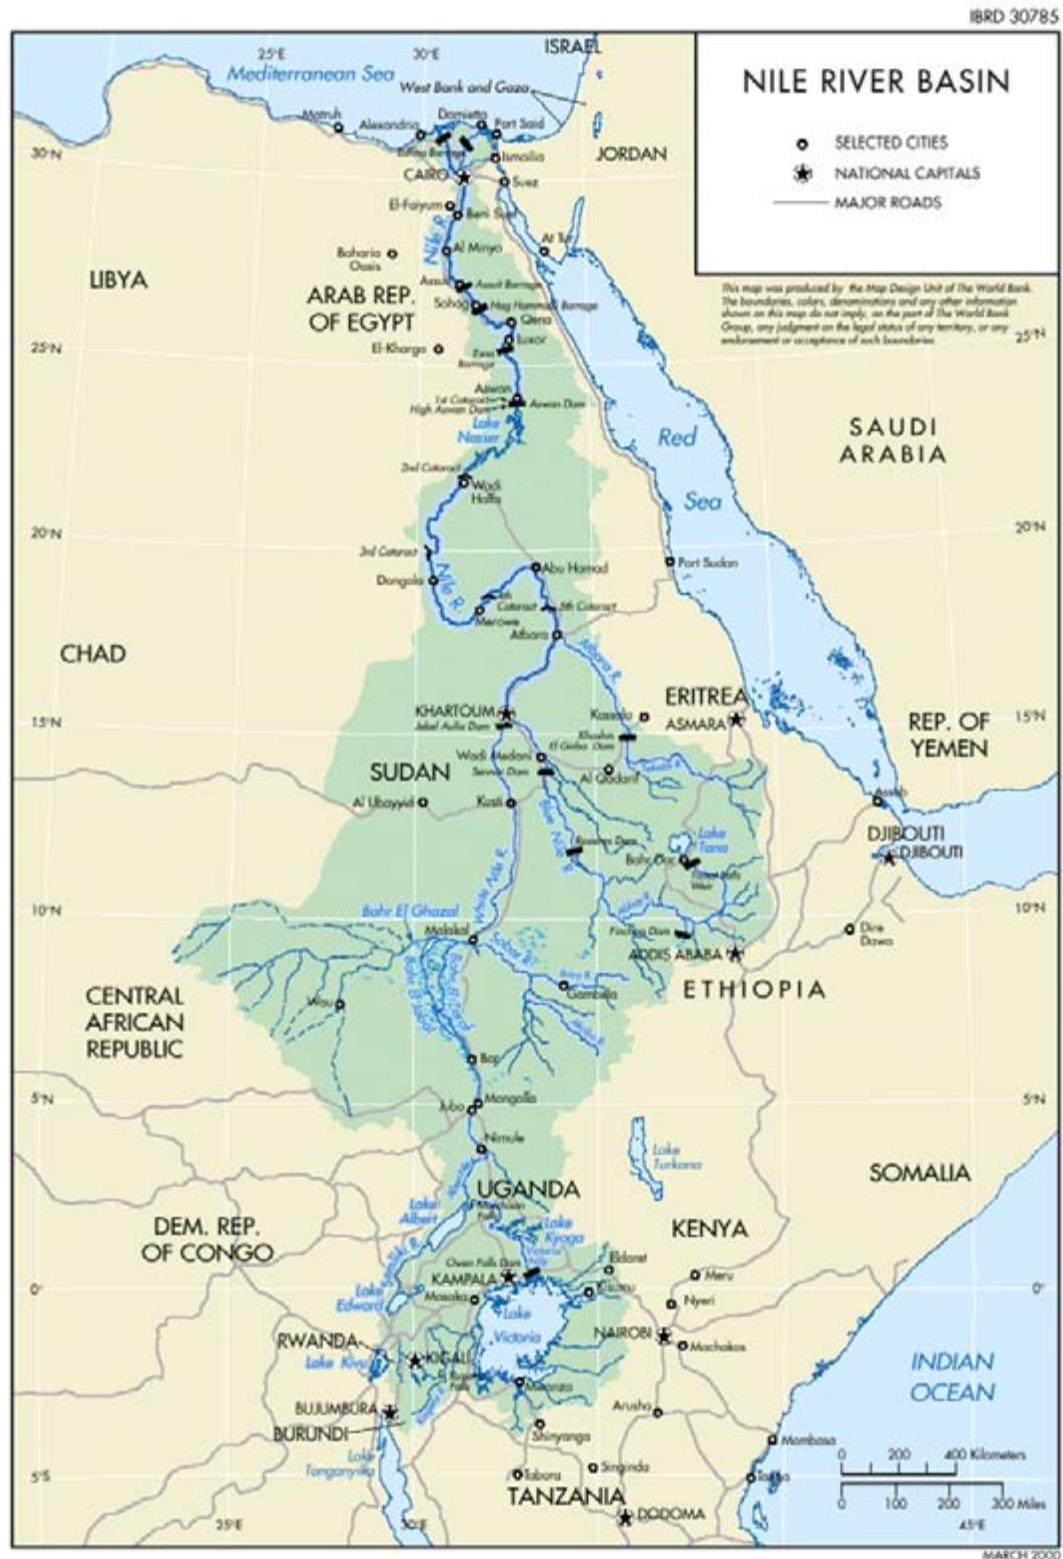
IBRD 30785

NILE RIVER BASIN

SELECTED CITIES
NATIONAL CAPITALS
MAJOR ROADS

This map was produced by the Map Design Unit of The World Bank. The boundaries, colors, denominations and any other information shown on this map do not imply, on the part of The World Bank Group, any judgment on the legal status of any territory, or any endorsement or acceptance of such boundaries.

25°E
30°E
ISRAEL
Mediterranean Sea
West Bank and Gaza
Matruh
Alexandria
Damietta
Port Said
Edfina Barrage
Ismailia
JORDAN
30°N
CAIRO
Suez
El-Faiyum
Beni Suef
Nile R.
Baharia Oasis
Al Minya
At Tur
LIBYA
Assiut
Assiut Barrage
ARAB REP. OF EGYPT
Sohag
Nag Hammadi Barrage
Qena
25°N
El-Kharga
Luxor
Esna Barrage
Aswan
1st Cataract
High Aswan Dam
Aswan Dam
Lake Nasser
Red Sea
SAUDI ARABIA
2nd Cataract
Wadi Halfa
20°N
3rd Cataract
Abu Hamad
Port Sudan
Dongola
Nile R.
4th Cataract
5th Cataract
Merowe
Atbara
CHAD
Atbara R.
ERITREA
KHARTOUM
Kassala
ASMARA
15°N
Jebel Aulia Dam
Khashm El Girba Dam
REP. OF YEMEN
Wadi Medani
Sennar Dam
Al Qadarif
SUDAN
Al Ubayyid
Kusti
Assab
Blue Nile R.
Roseires Dam
Lake Tana
DJIBOUTI
DJIBOUTI
Bahr Dar
White Nile R.
Tissisat Falls Weir
10°N
Bahr El Ghazal
Malakal
Sobat R.
Finchaa Dam
Dire Dawa
ADDIS ABABA
CENTRAL AFRICAN REPUBLIC
Bahr El Jebel
Wau
Baro R.
Gambela
ETHIOPIA
Bor
5°N
Juba
Mongalla
Nimule
Lake Turkana
SOMALIA
UGANDA
Lake Albert
Lake Kyoga
DEM. REP. OF CONGO
KENYA
Owen Falls Dam
Eldoret
KAMPALA
Kisumu
Meru
Lake Edward
Masaka
Nyeri
0°
Lake Victoria
NAIROBI
Machakos
RWANDA
Lake Kivu
KIGALI
Mwanza
INDIAN OCEAN
BUJUMBURA
Arusha
BURUNDI
Shinyanga
Mombasa
Lake Tanganyika
Tabora
Singida
Tanga
5°S
TANZANIA
DODOMA
0 200 400 Kilometers
0 100 200 300 Miles
25°E
30°E
45°E
MARCH 200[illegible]